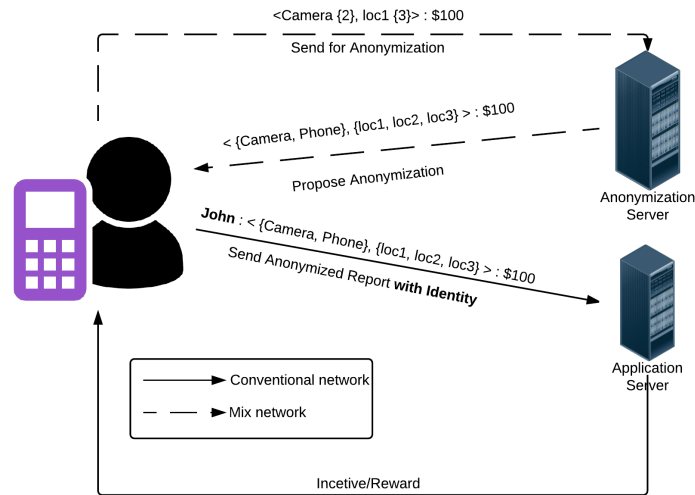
<Camera {2}, loc1 {3}> : $100

Send for Anonymization

< {Camera, Phone}, {loc1, loc2, loc3} > : $100

Propose Anonymization

Anonymization Server

**John** : < {Camera, Phone}, {loc1, loc2, loc3} > : $100

Send Anonymized Report **with Identity**

Application Server

Conventional network

Mix network

Incetive/Reward